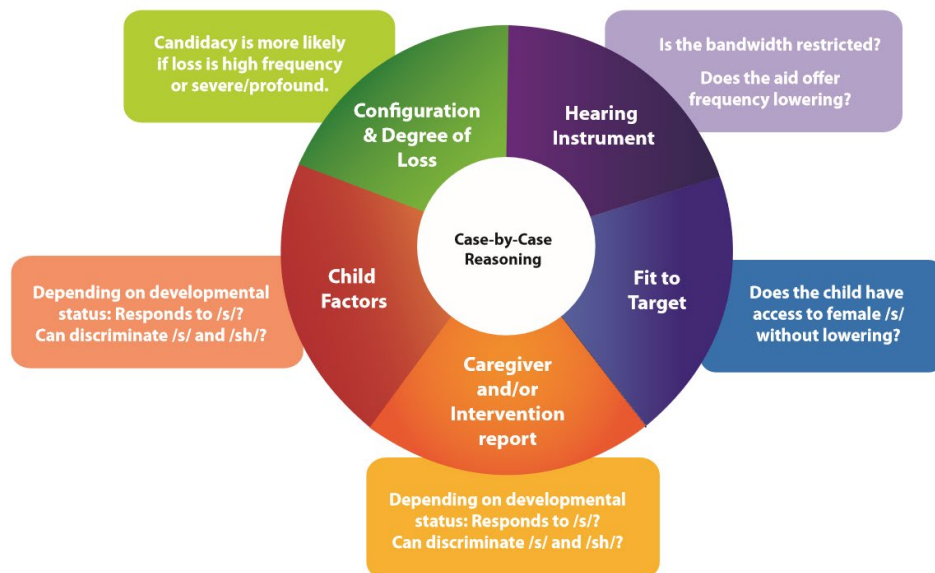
Candidacy is more likely if loss is high frequency or severe/profound.

Is the bandwidth restricted?

Does the aid offer frequency lowering?

Configuration & Degree of Loss

Hearing Instrument

Case-by-Case Reasoning

Child Factors

Fit to Target

Depending on developmental status: Responds to /s/? Can discriminate /s/ and /sh/?

Does the child have access to female /s/ without lowering?

Caregiver and/or Intervention report

Depending on developmental status: Responds to /s/? Can discriminate /s/ and /sh/?